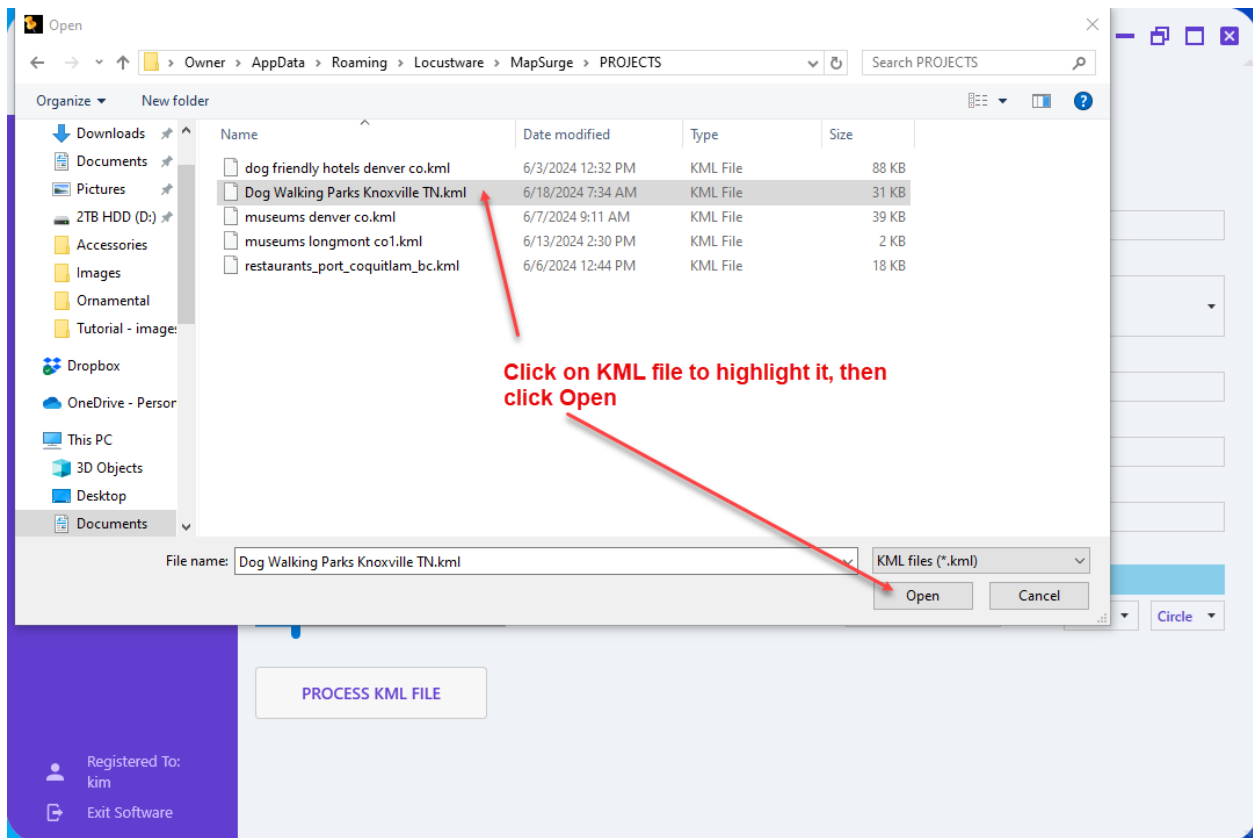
Open

Owner › AppData › Roaming › Locustware › MapSurge › PROJECTS

Search PROJECTS

Organize ▾ New folder

Downloads
Documents
Pictures
2TB HDD (D:)
Accessories
Images
Ornamental
Tutorial - images
Dropbox
OneDrive - Persor
This PC
3D Objects
Desktop
Documents

| Name | Date modified | Type | Size |
|---|---|---|---|
| dog friendly hotels denver co.kml | 6/3/2024 12:32 PM | KML File | 88 KB |
| Dog Walking Parks Knoxville TN.kml | 6/18/2024 7:34 AM | KML File | 31 KB |
| museums denver co.kml | 6/7/2024 9:11 AM | KML File | 39 KB |
| museums longmont co1.kml | 6/13/2024 2:30 PM | KML File | 2 KB |
| restaurants_port_coquitlam_bc.kml | 6/6/2024 12:44 PM | KML File | 18 KB |

Click on KML file to highlight it, then click Open

File name: Dog Walking Parks Knoxville TN.kml

KML files (*.kml)

Open

Cancel

Circle

PROCESS KML FILE

Registered To: kim

Exit Software